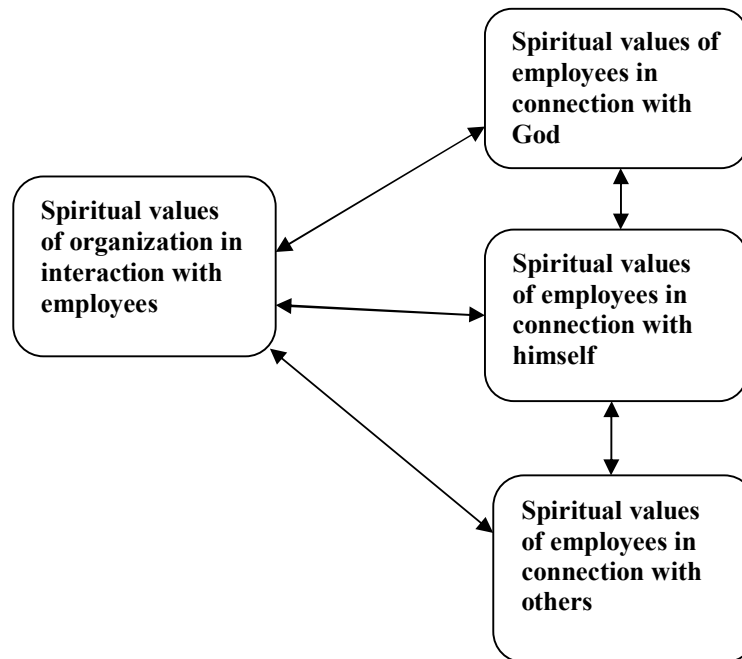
Spiritual values of organization in interaction with employees

Spiritual values of employees in connection with God

Spiritual values of employees in connection with himself

Spiritual values of employees in connection with others